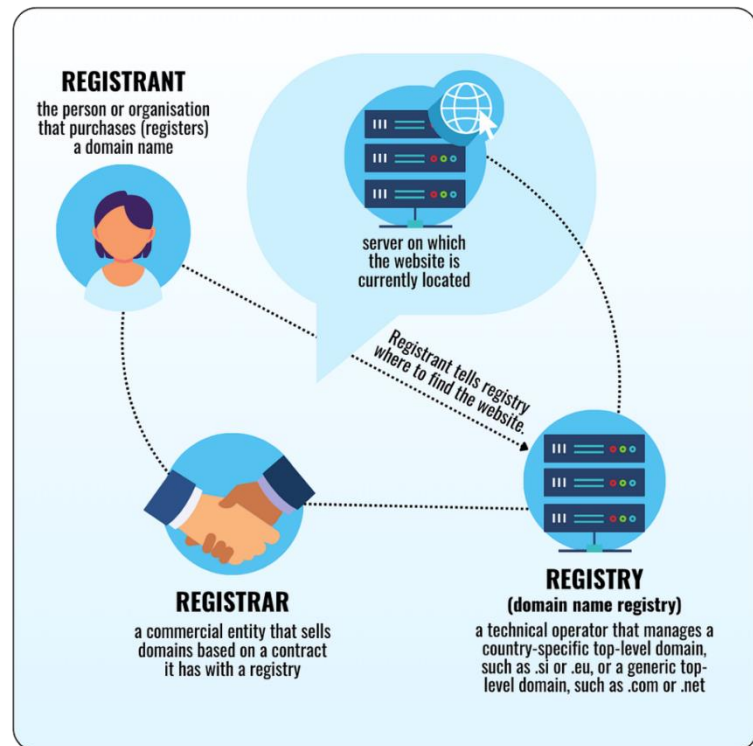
REGISTRANT
the person or organisation that purchases (registers) a domain name

server on which the website is currently located

Registrant tells registry where to find the website.

REGISTRAR
a commercial entity that sells domains based on a contract it has with a registry

REGISTRY
(domain name registry)
a technical operator that manages a country-specific top-level domain, such as .si or .eu, or a generic top-level domain, such as .com or .net